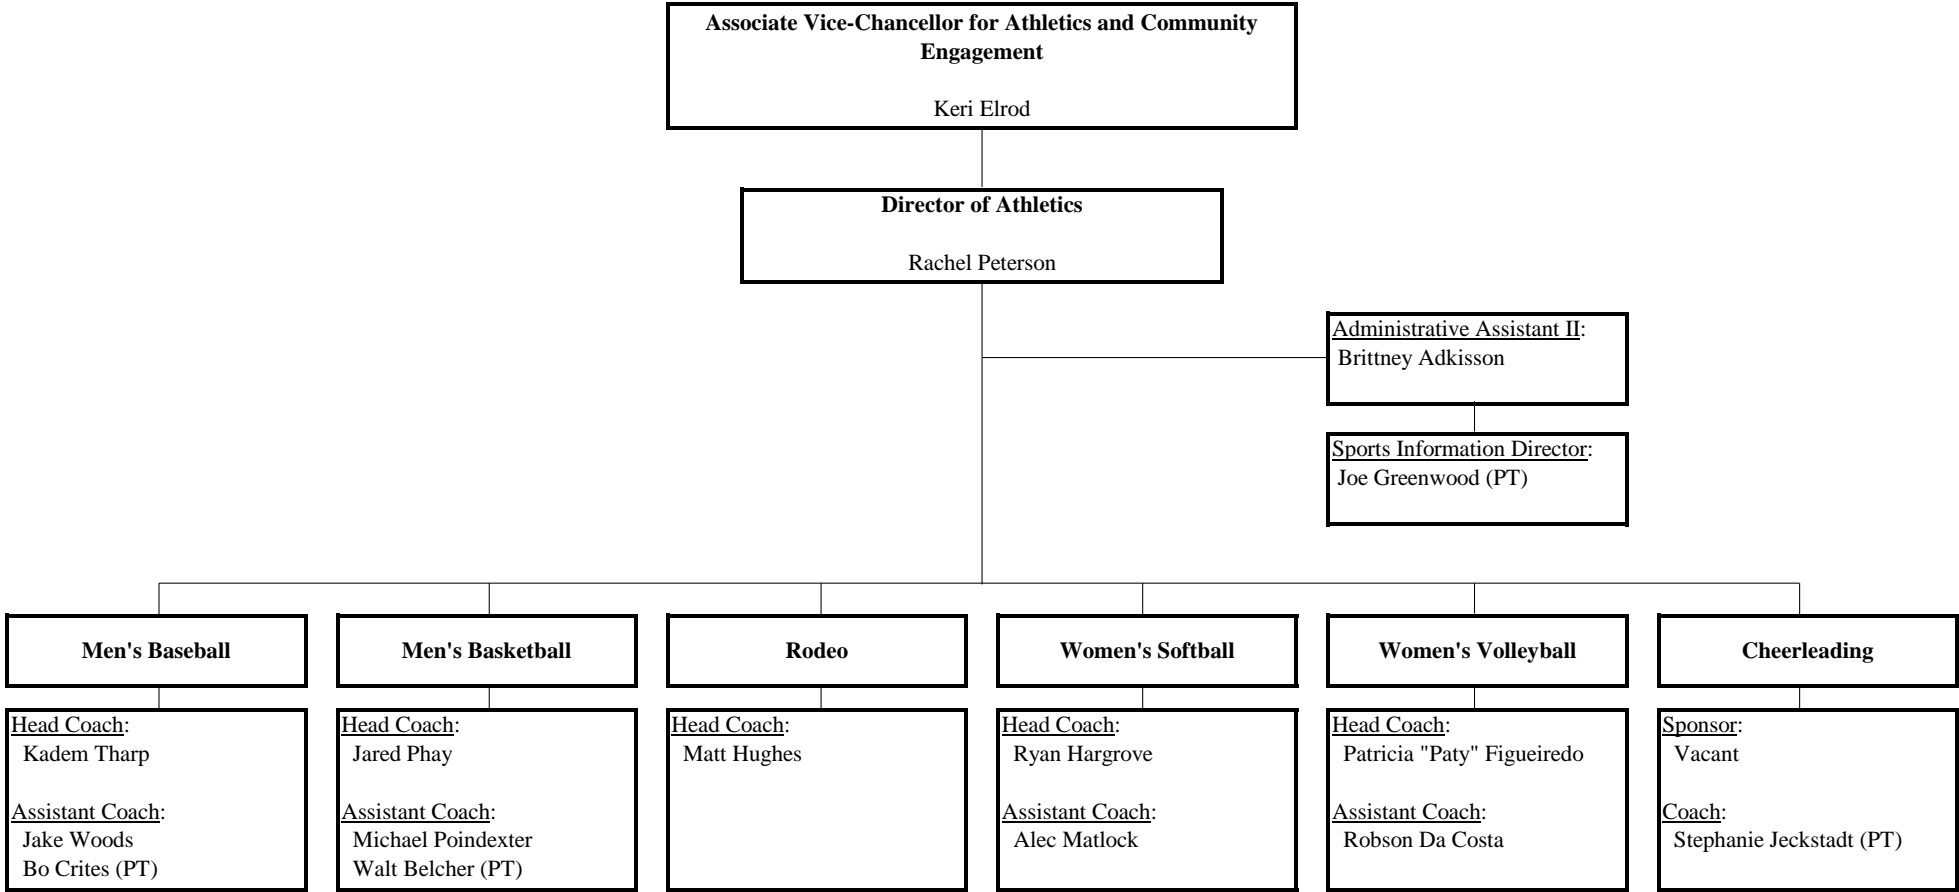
**Associate Vice-Chancellor for Athletics and Community Engagement**

Keri Elrod

**Director of Athletics**

Rachel Peterson

Administrative Assistant II:
Brittney Adkisson

Sports Information Director:
Joe Greenwood (PT)

**Men's Baseball**

Head Coach:
Kadem Tharp

Assistant Coach:
Jake Woods
Bo Crites (PT)

**Men's Basketball**

Head Coach:
Jared Phay

Assistant Coach:
Michael Poindexter
Walt Belcher (PT)

**Rodeo**

Head Coach:
Matt Hughes

**Women's Softball**

Head Coach:
Ryan Hargrove

Assistant Coach:
Alec Matlock

**Women's Volleyball**

Head Coach:
Patricia "Paty" Figueiredo

Assistant Coach:
Robson Da Costa

**Cheerleading**

Sponsor:
Vacant

Coach:
Stephanie Jeckstadt (PT)